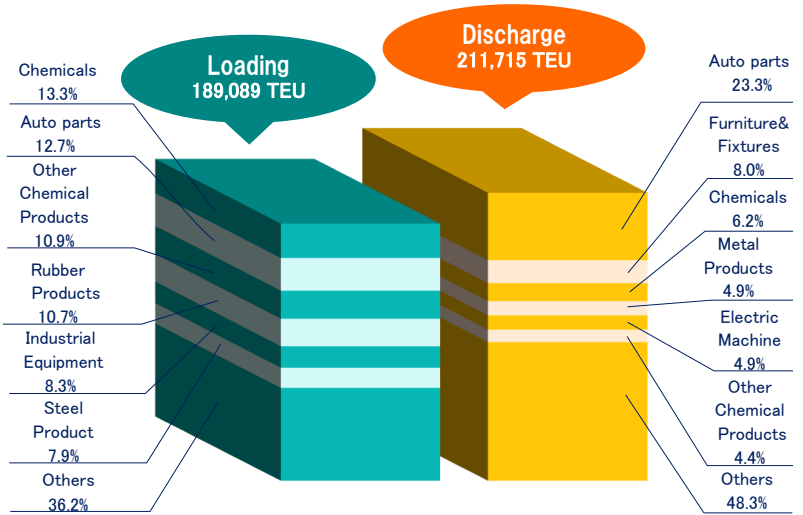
Loading
189,089 TEU

Discharge
211,715 TEU

Chemicals
13.3%

Auto parts
12.7%

Other Chemical Products
10.9%

Rubber Products
10.7%

Industrial Equipment
8.3%

Steel Product
7.9%

Others
36.2%

Auto parts
23.3%

Furniture& Fixtures
8.0%

Chemicals
6.2%

Metal Products
4.9%

Electric Machine
4.9%

Other Chemical Products
4.4%

Others
48.3%